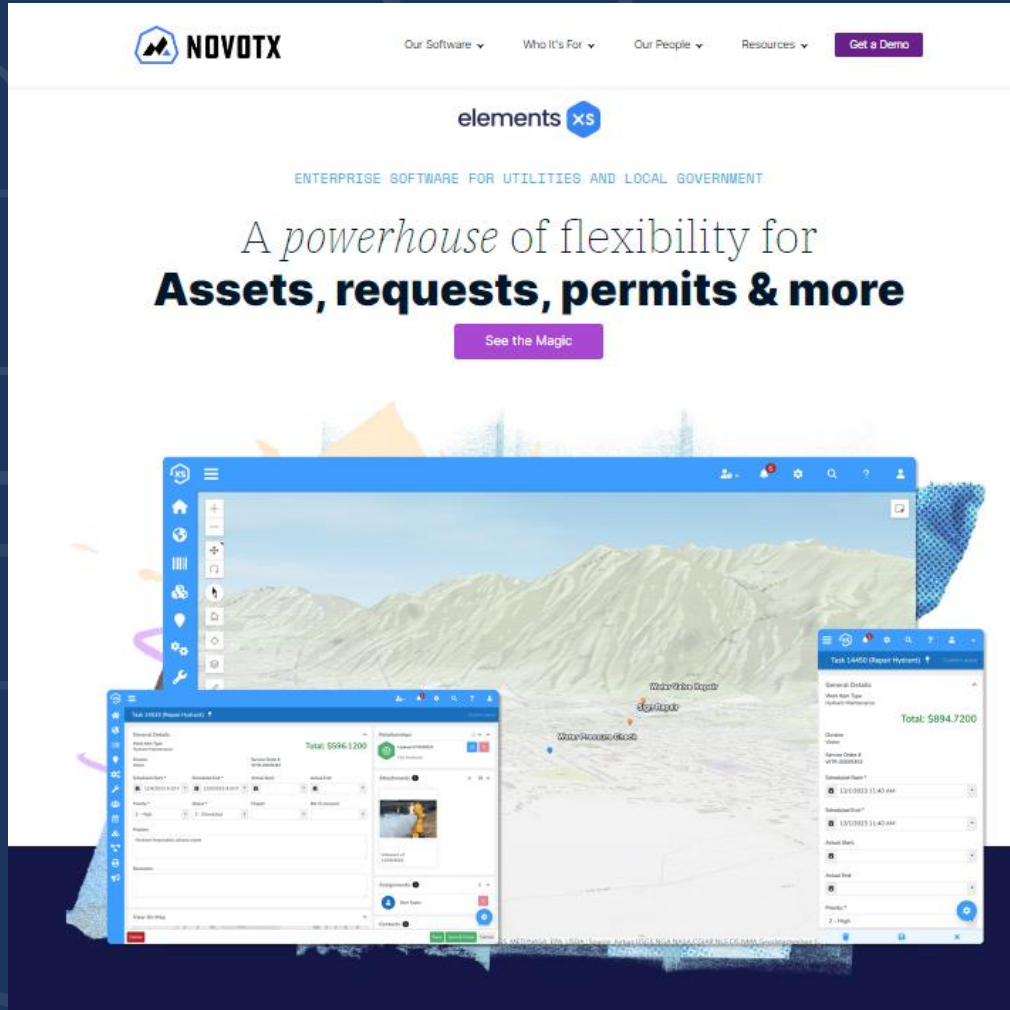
NOVOTX

Our Software Who It's For Our People Resources Get a Demo

elements XS

ENTERPRISE SOFTWARE FOR UTILITIES AND LOCAL GOVERNMENT

A *powerhouse* of flexibility for
**Assets, requests, permits & more**

See the Magic

Water Valve Repair
Sign Repair
Water Pressure Check

Task 14450 (Repair Hydrant)
General Details
Total: $596.1200
Relationships
Attachments
Assignments
Contacts
View On Map

Task 14450 (Repair Hydrant)
General Details
Work Item Type
Hydrant Maintenance
Total: $894.7200
Division
Water
Service Order #
Scheduled Start *
12/1/2023 11:40 AM
Scheduled End *
12/1/2023 11:40 AM
Actual Start
Actual End
Priority *
2 - High